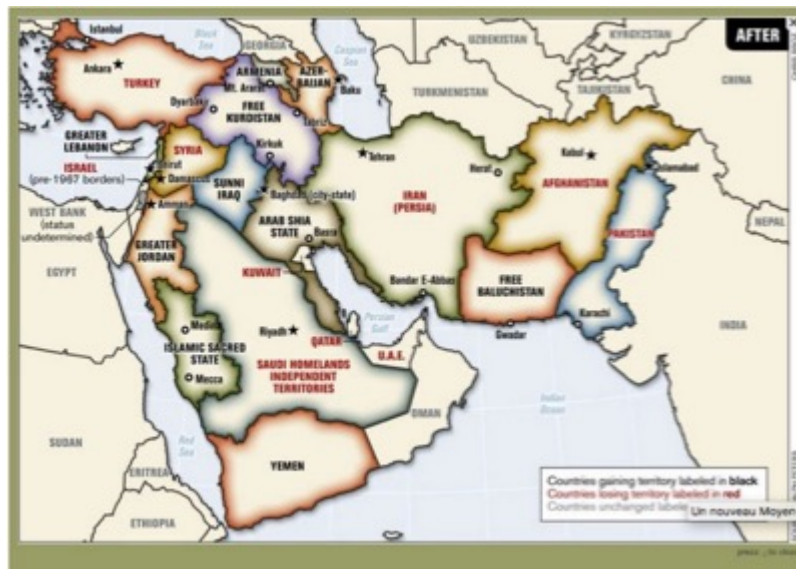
AFTER

Istanbul
Black Sea
GEORGIA
Caspian Sea
UZBEKISTAN
KYRGYZSTAN
Ankara
TURKEY
ARMENIA
AZERBAIJAN
Baku
TURKMENISTAN
TAJIKISTAN
CHINA
Mt. Ararat
Diyarbakir
FREE KURDISTAN
Tabriz
GREATER LEBANON
SYRIA
Kirkuk
Tehran
Kabul
Islamabad
Beirut
ISRAEL (pre-1967 borders)
Damascus
SUNNI IRAQ
Herat
Baghdad (city-state)
IRAN (PERSIA)
AFGHANISTAN
Amman
WEST BANK (status undetermined)
ARAB SHIA STATE
Basra
NEPAL
GREATER JORDAN
PAKISTAN
EGYPT
KUWAIT
Bandar E-Abbas
FREE BALUCHISTAN
Medina
Riyadh
QATAR
Persian Gulf
Karachi
INDIA
ISLAMIC SACRED STATE
U.A.E.
Gwadar
Mecca
SAUDI HOMELANDS INDEPENDENT TERRITORIES
OMAN
SUDAN
Red Sea
Indian Ocean
ERITREA
YEMEN
ETHIOPIA

Countries gaining territory labeled in black
Countries losing territory labeled in red
Countries unchanged label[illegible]

Un nouveau Moyen